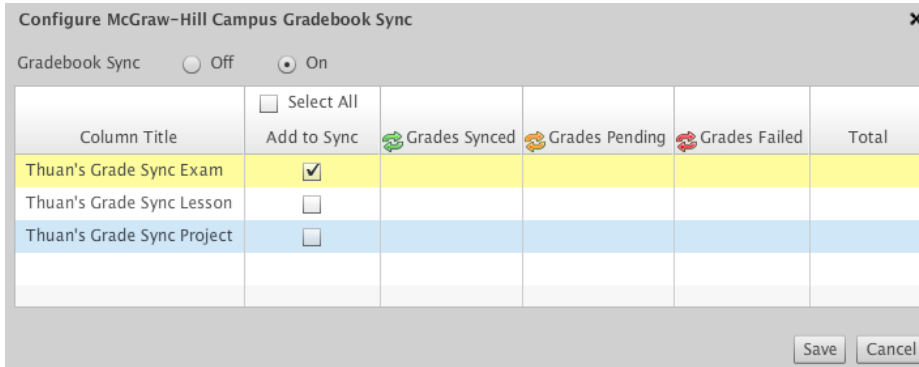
Configure McGraw-Hill Campus Gradebook Sync

×

Gradebook Sync Off On

| Column Title | Select All Add to Sync | Grades Synced | Grades Pending | Grades Failed | Total |
|---|---|---|---|---|---|
| Thuan's Grade Sync Exam | ✓ | | | | |
| Thuan's Grade Sync Lesson | | | | | |
| Thuan's Grade Sync Project | | | | | |

Save Cancel